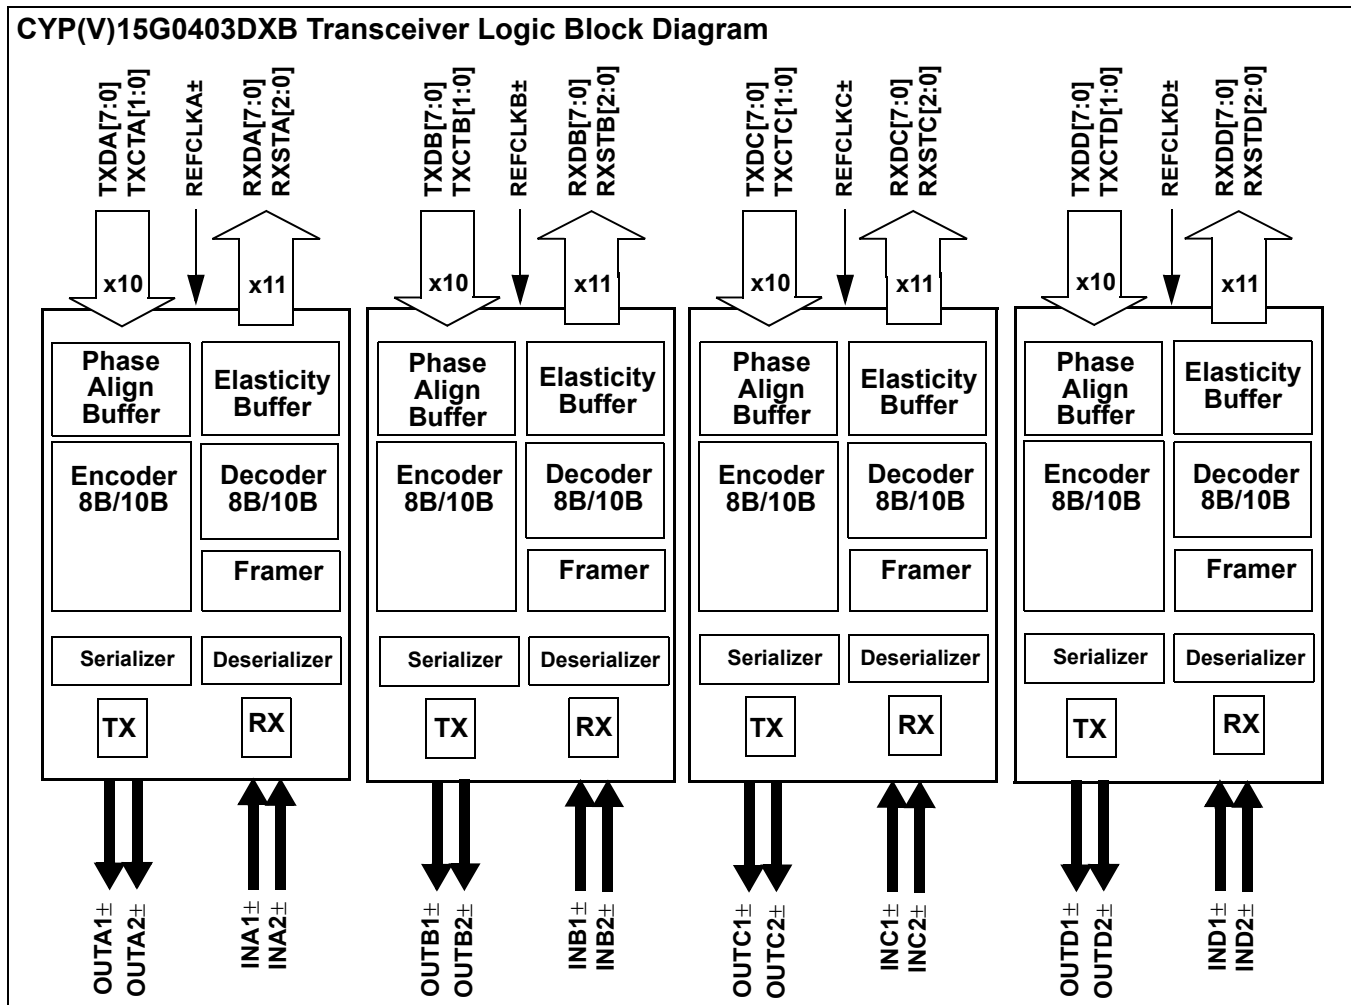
CYP(V)15G0403DXB Transceiver Logic Block Diagram

TXDA[7:0]
TXCTA[1:0]
REFCLKA±
RXDA[7:0]
RXSTA[2:0]
x10
x11
Phase Align Buffer
Elasticity Buffer
Encoder 8B/10B
Decoder 8B/10B
Framer
Serializer
Deserializer
TX
RX
OUTA1±
OUTA2±
INA1±
INA2±

TXDB[7:0]
TXCTB[1:0]
REFCLKB±
RXDB[7:0]
RXSTB[2:0]
x10
x11
Phase Align Buffer
Elasticity Buffer
Encoder 8B/10B
Decoder 8B/10B
Framer
Serializer
Deserializer
TX
RX
OUTB1±
OUTB2±
INB1±
INB2±

TXDC[7:0]
TXCTC[1:0]
REFCLKC±
RXDC[7:0]
RXSTC[2:0]
x10
x11
Phase Align Buffer
Elasticity Buffer
Encoder 8B/10B
Decoder 8B/10B
Framer
Serializer
Deserializer
TX
RX
OUTC1±
OUTC2±
INC1±
INC2±

TXDD[7:0]
TXCTD[1:0]
REFCLKD±
RXDD[7:0]
RXSTD[2:0]
x10
x11
Phase Align Buffer
Elasticity Buffer
Encoder 8B/10B
Decoder 8B/10B
Framer
Serializer
Deserializer
TX
RX
OUTD1±
OUTD2±
IND1±
IND2±